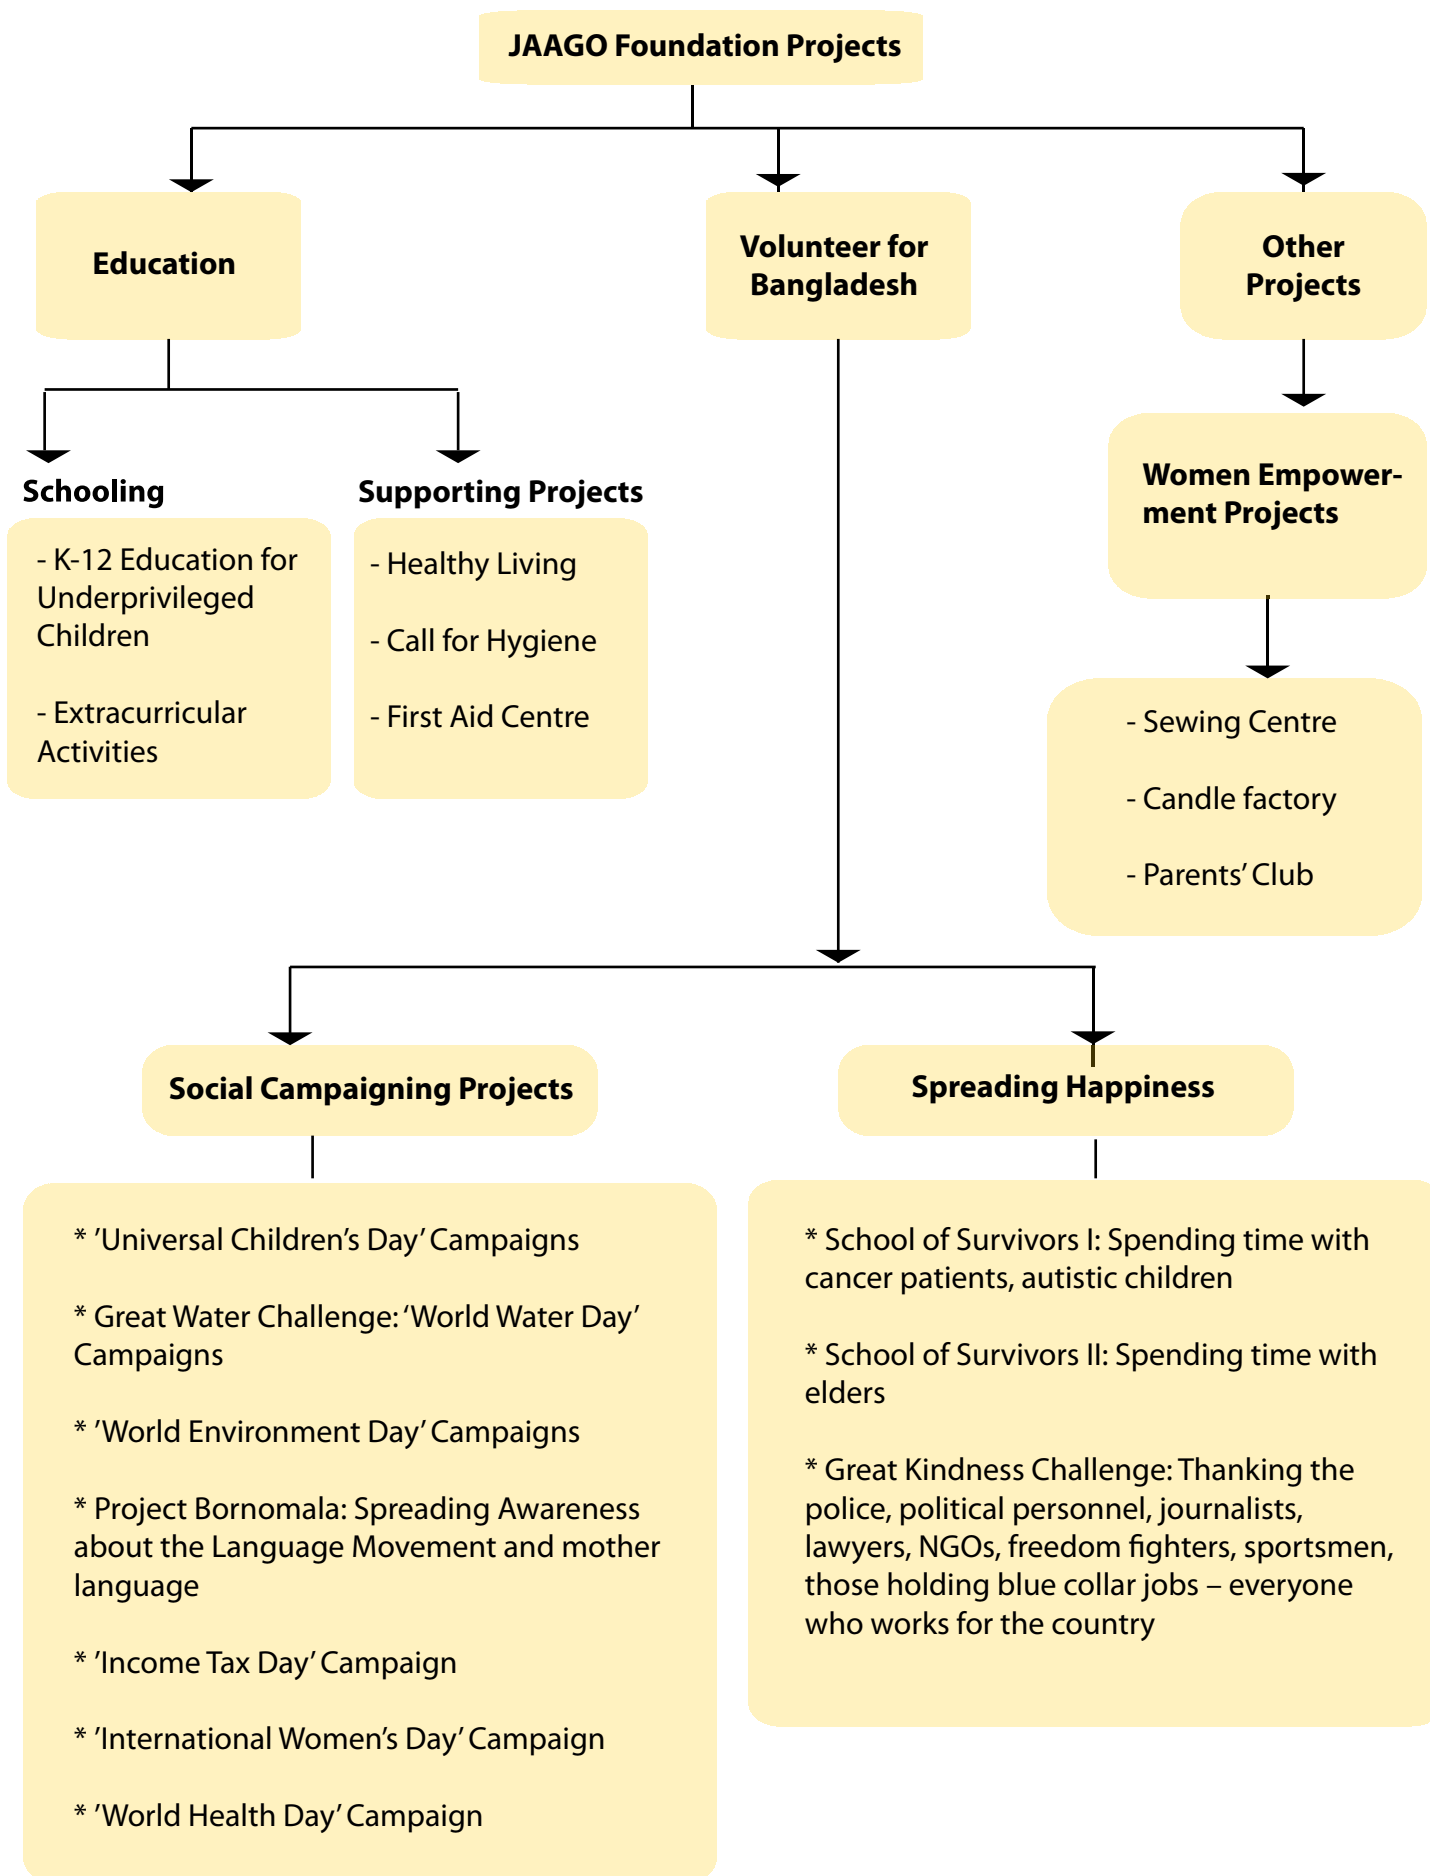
JAAGO Foundation Projects

Education

Volunteer for Bangladesh

Other Projects

Schooling

- K-12 Education for Underprivileged Children

- Extracurricular Activities

Supporting Projects

- Healthy Living

- Call for Hygiene

- First Aid Centre

Women Empowerment Projects

- Sewing Centre

- Candle factory

- Parents' Club

Social Campaigning Projects

* 'Universal Children's Day' Campaigns

* Great Water Challenge: 'World Water Day' Campaigns

* 'World Environment Day' Campaigns

* Project Bornomala: Spreading Awareness about the Language Movement and mother language

* 'Income Tax Day' Campaign

* 'International Women's Day' Campaign

* 'World Health Day' Campaign

Spreading Happiness

* School of Survivors I: Spending time with cancer patients, autistic children

* School of Survivors II: Spending time with elders

* Great Kindness Challenge: Thanking the police, political personnel, journalists, lawyers, NGOs, freedom fighters, sportsmen, those holding blue collar jobs – everyone who works for the country